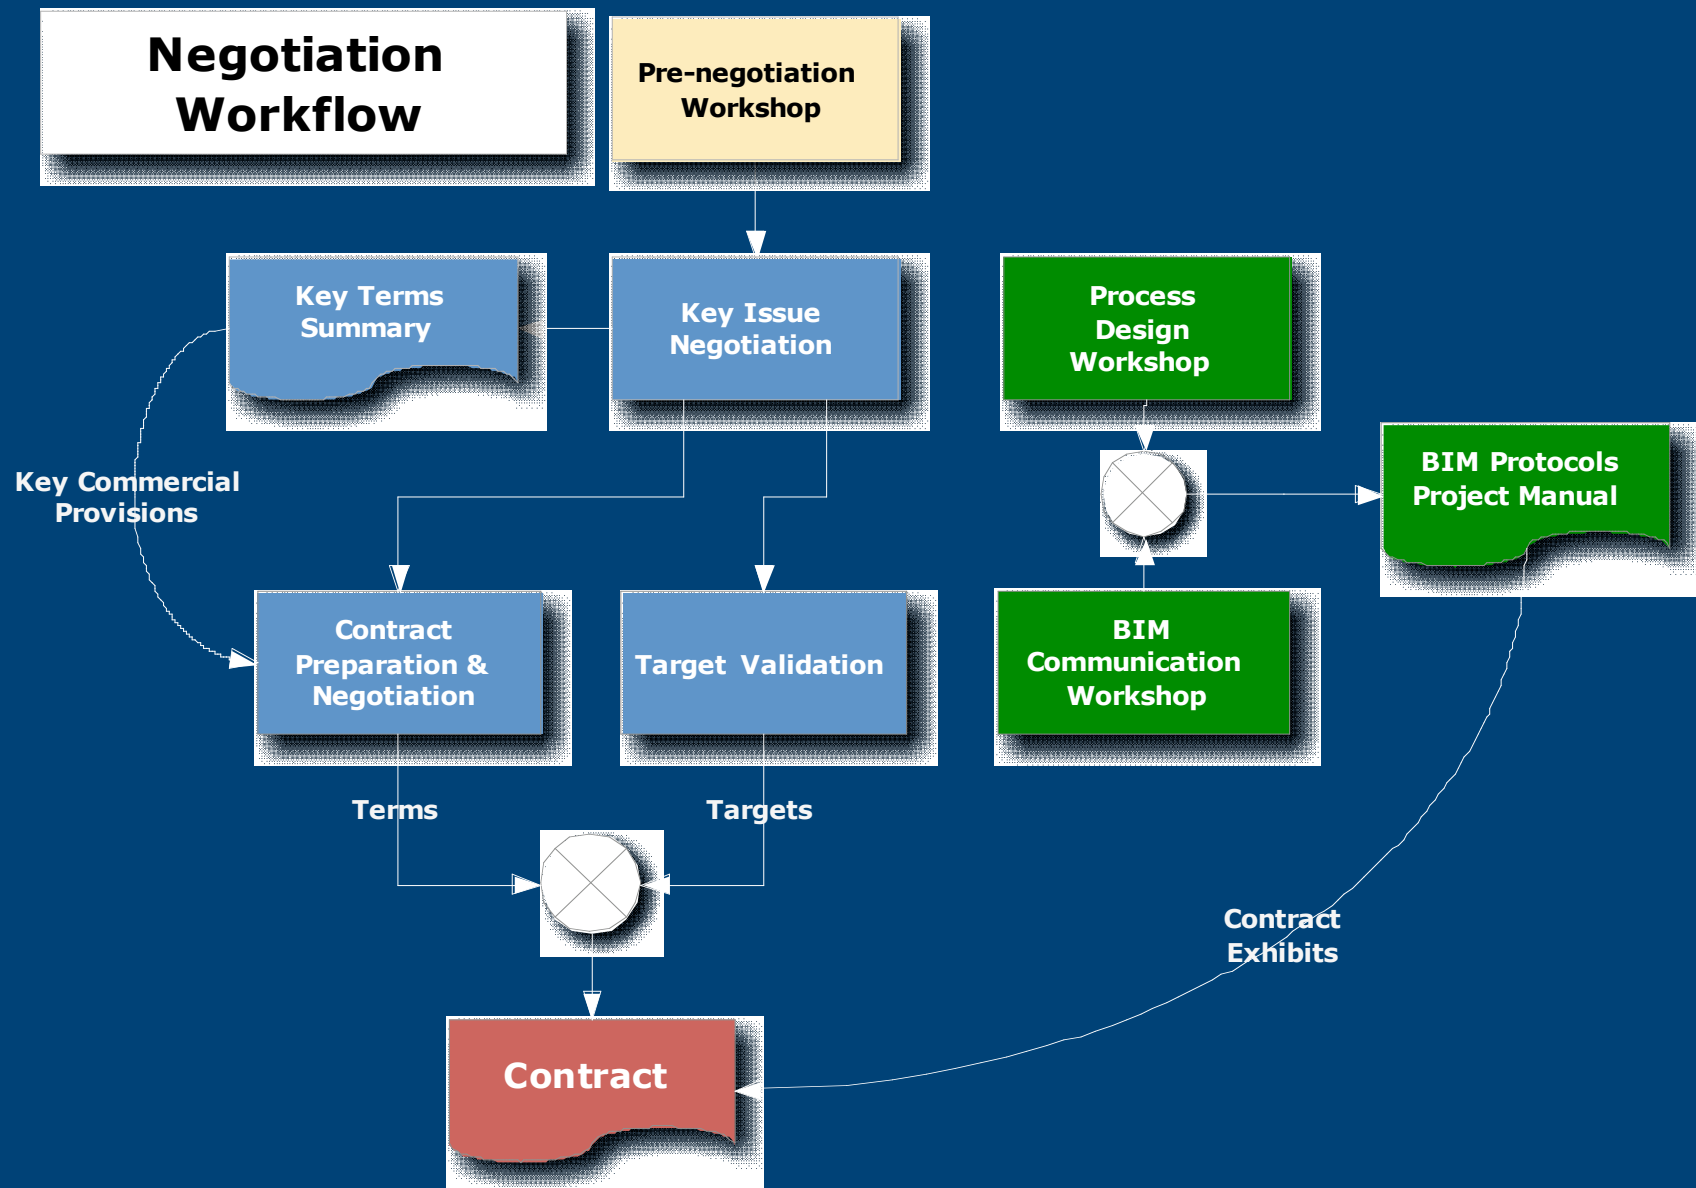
Negotiation Workflow

Pre-negotiation Workshop

Key Terms Summary

Key Issue Negotiation

Process Design Workshop

Key Commercial Provisions

BIM Protocols Project Manual

Contract Preparation & Negotiation

Target Validation

BIM Communication Workshop

Terms

Targets

Contract Exhibits

Contract